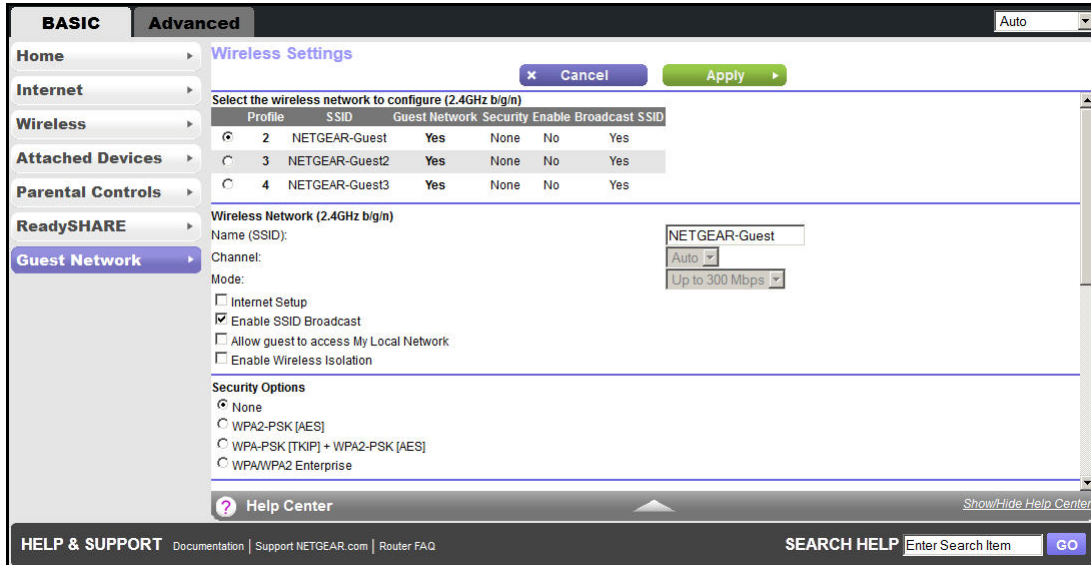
BASIC Advanced

Auto

Home
Internet
Wireless
Attached Devices
Parental Controls
ReadySHARE
Guest Network

Wireless Settings

Cancel Apply

Select the wireless network to configure (2.4GHz b/g/n)

| | Profile | SSID | Guest Network | Security | Enable | Broadcast SSID |
|---|---|---|---|---|---|---|
| ◉ | 2 | NETGEAR-Guest | Yes | None | No | Yes |
| ○ | 3 | NETGEAR-Guest2 | Yes | None | No | Yes |
| ○ | 4 | NETGEAR-Guest3 | Yes | None | No | Yes |

Wireless Network (2.4GHz b/g/n)
Name (SSID): NETGEAR-Guest
Channel: Auto
Mode: Up to 300 Mbps
☐ Internet Setup
☑ Enable SSID Broadcast
☐ Allow guest to access My Local Network
☐ Enable Wireless Isolation

Security Options
◉ None
○ WPA2-PSK [AES]
○ WPA-PSK [TKIP] + WPA2-PSK [AES]
○ WPA/WPA2 Enterprise

Help Center
Show/Hide Help Center

HELP & SUPPORT Documentation | Support NETGEAR.com | Router FAQ
SEARCH HELP Enter Search Item GO